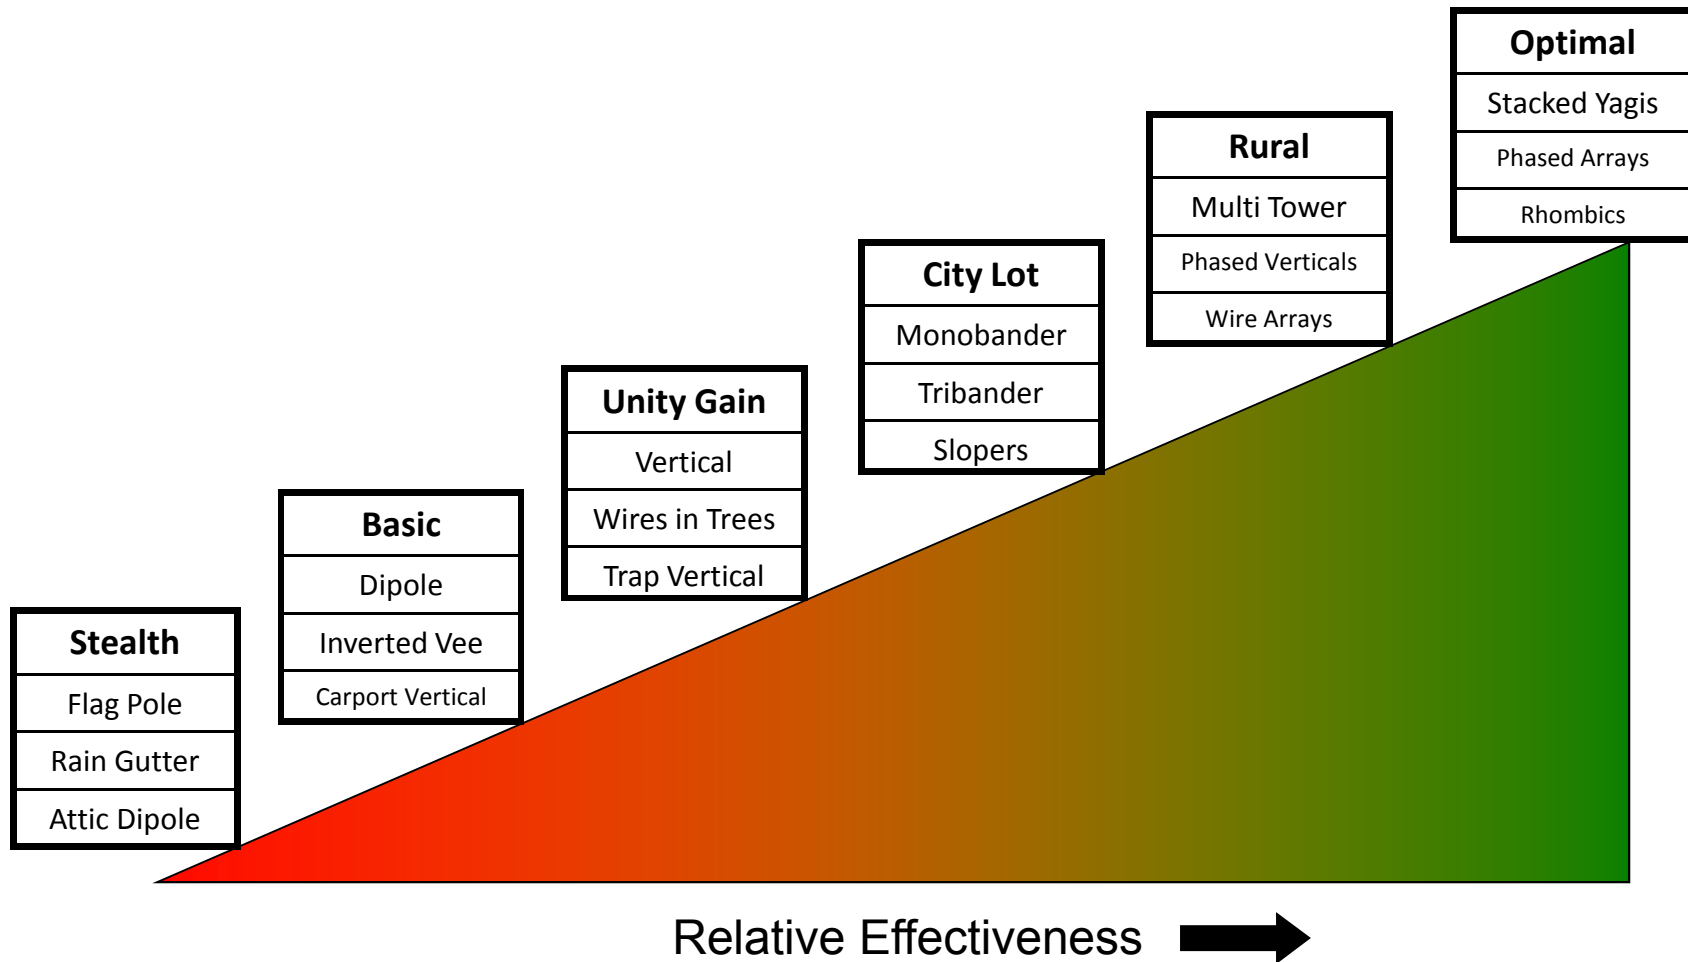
Stealth
Flag Pole
Rain Gutter
Attic Dipole

Basic
Dipole
Inverted Vee
Carport Vertical

Unity Gain
Vertical
Wires in Trees
Trap Vertical

City Lot
Monobander
Tribander
Slopers

Rural
Multi Tower
Phased Verticals
Wire Arrays

Optimal
Stacked Yagis
Phased Arrays
Rhombics

Relative Effectiveness